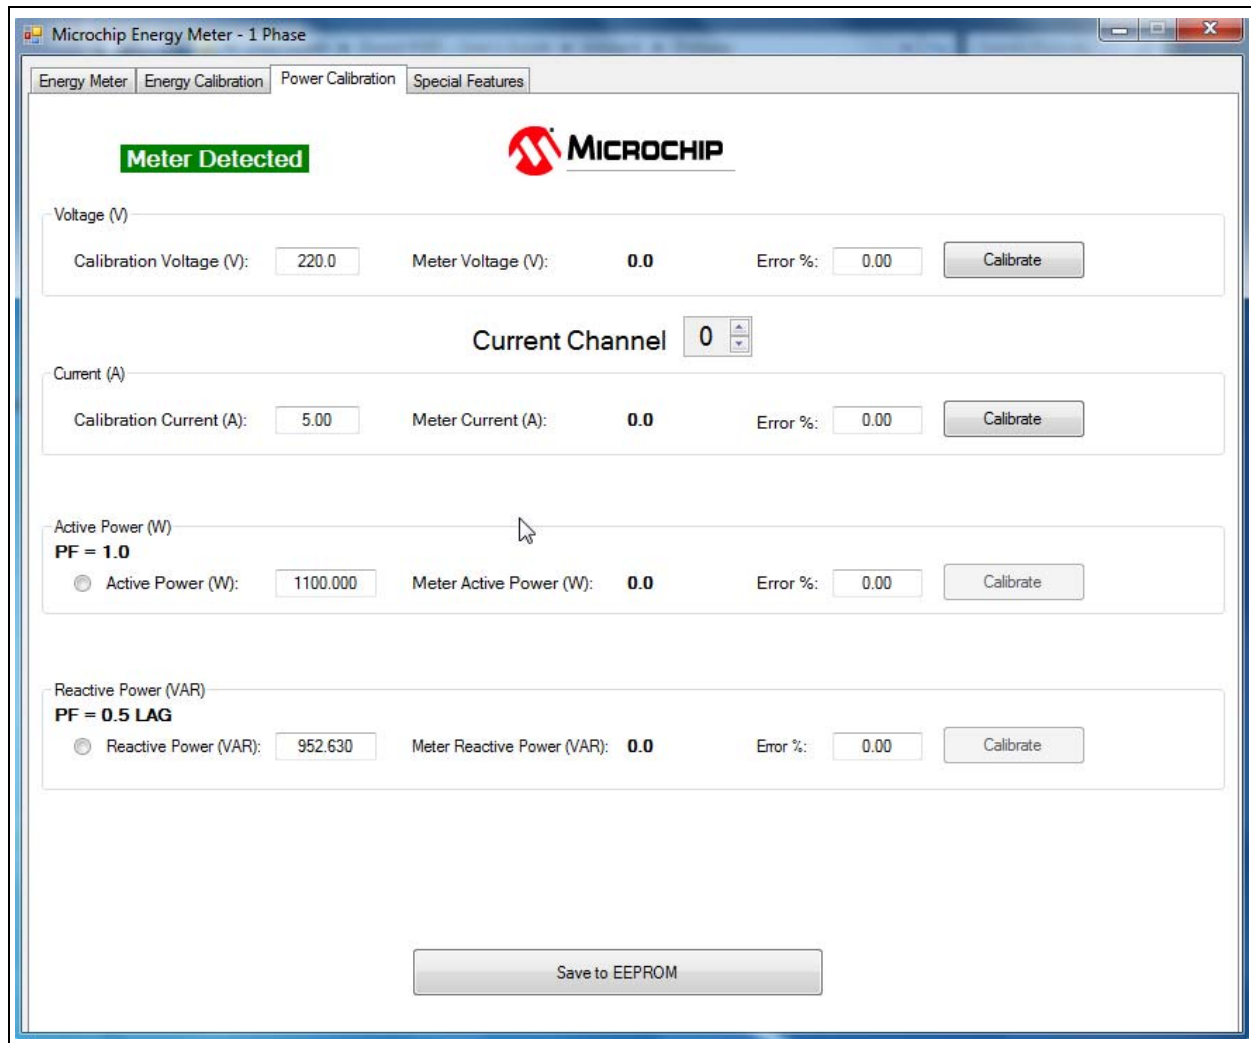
Microchip Energy Meter - 1 Phase

Energy Meter | Energy Calibration | Power Calibration | Special Features

Meter Detected

MICROCHIP

Voltage (V)

Calibration Voltage (V): 220.0 Meter Voltage (V): 0.0 Error %: 0.00 Calibrate

Current Channel 0

Current (A)

Calibration Current (A): 5.00 Meter Current (A): 0.0 Error %: 0.00 Calibrate

Active Power (W)
PF = 1.0

Active Power (W): 1100.000 Meter Active Power (W): 0.0 Error %: 0.00 Calibrate

Reactive Power (VAR)
PF = 0.5 LAG

Reactive Power (VAR): 952.630 Meter Reactive Power (VAR): 0.0 Error %: 0.00 Calibrate

Save to EEPROM